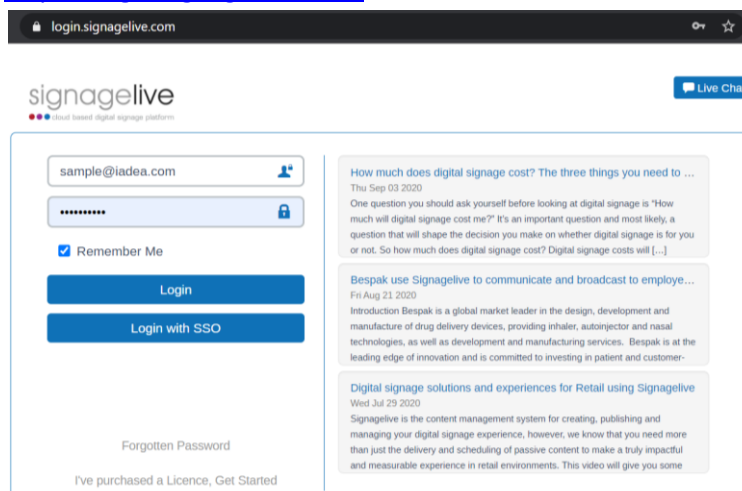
login.signagelive.com

signagelive
cloud based digital signage platform

Live Cha

sample@iadea.com

••••••••••

Remember Me

Login

Login with SSO

Forgotten Password

I've purchased a Licence, Get Started

How much does digital signage cost? The three things you need to ...
Thu Sep 03 2020
One question you should ask yourself before looking at digital signage is "How much will digital signage cost me?" It's an important question and most likely, a question that will shape the decision you make on whether digital signage is for you or not. So how much does digital signage cost? Digital signage costs will […]

Bespak use Signagelive to communicate and broadcast to employe...
Fri Aug 21 2020
Introduction Bespak is a global market leader in the design, development and manufacture of drug delivery devices, providing inhaler, autoinjector and nasal technologies, as well as development and manufacturing services. Bespak is at the leading edge of innovation and is committed to investing in patient and customer-

Digital signage solutions and experiences for Retail using Signagelive
Wed Jul 29 2020
Signagelive is the content management system for creating, publishing and managing your digital signage experience, however, we know that you need more than just the delivery and scheduling of passive content to make a truly impactful and measurable experience in retail environments. This video will give you some